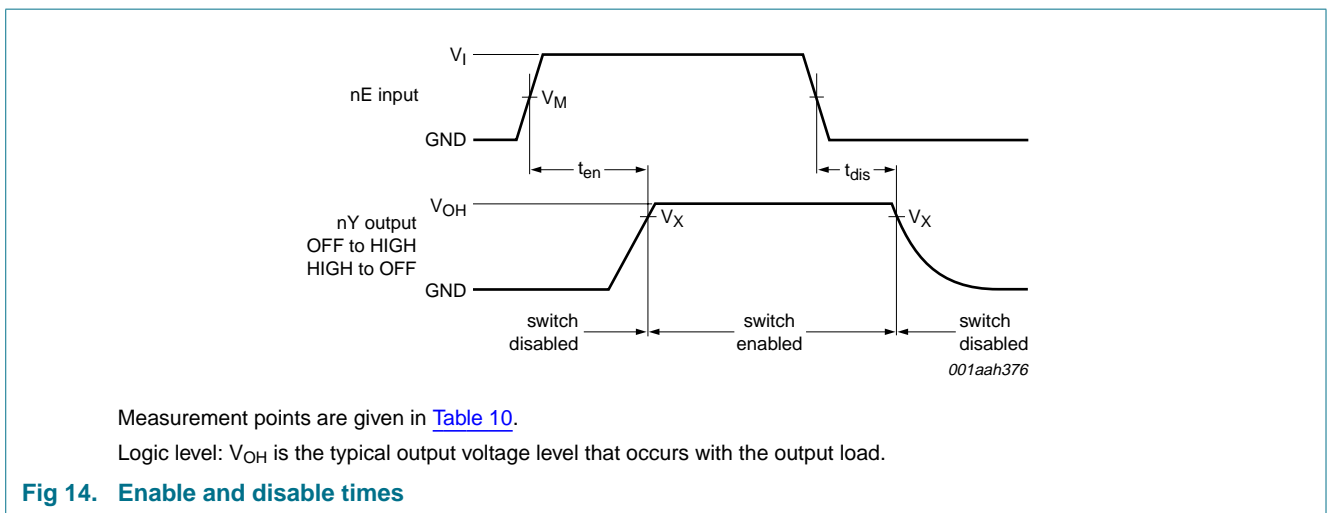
$V_I$

nE input

$V_M$

GND

$t_{en}$

$t_{dis}$

$V_{OH}$

$V_X$

$V_X$

nY output
OFF to HIGH
HIGH to OFF

GND

switch disabled

switch enabled

switch disabled

001aah376

Measurement points are given in Table 10.

Logic level: $V_{OH}$ is the typical output voltage level that occurs with the output load.

Fig 14. Enable and disable times